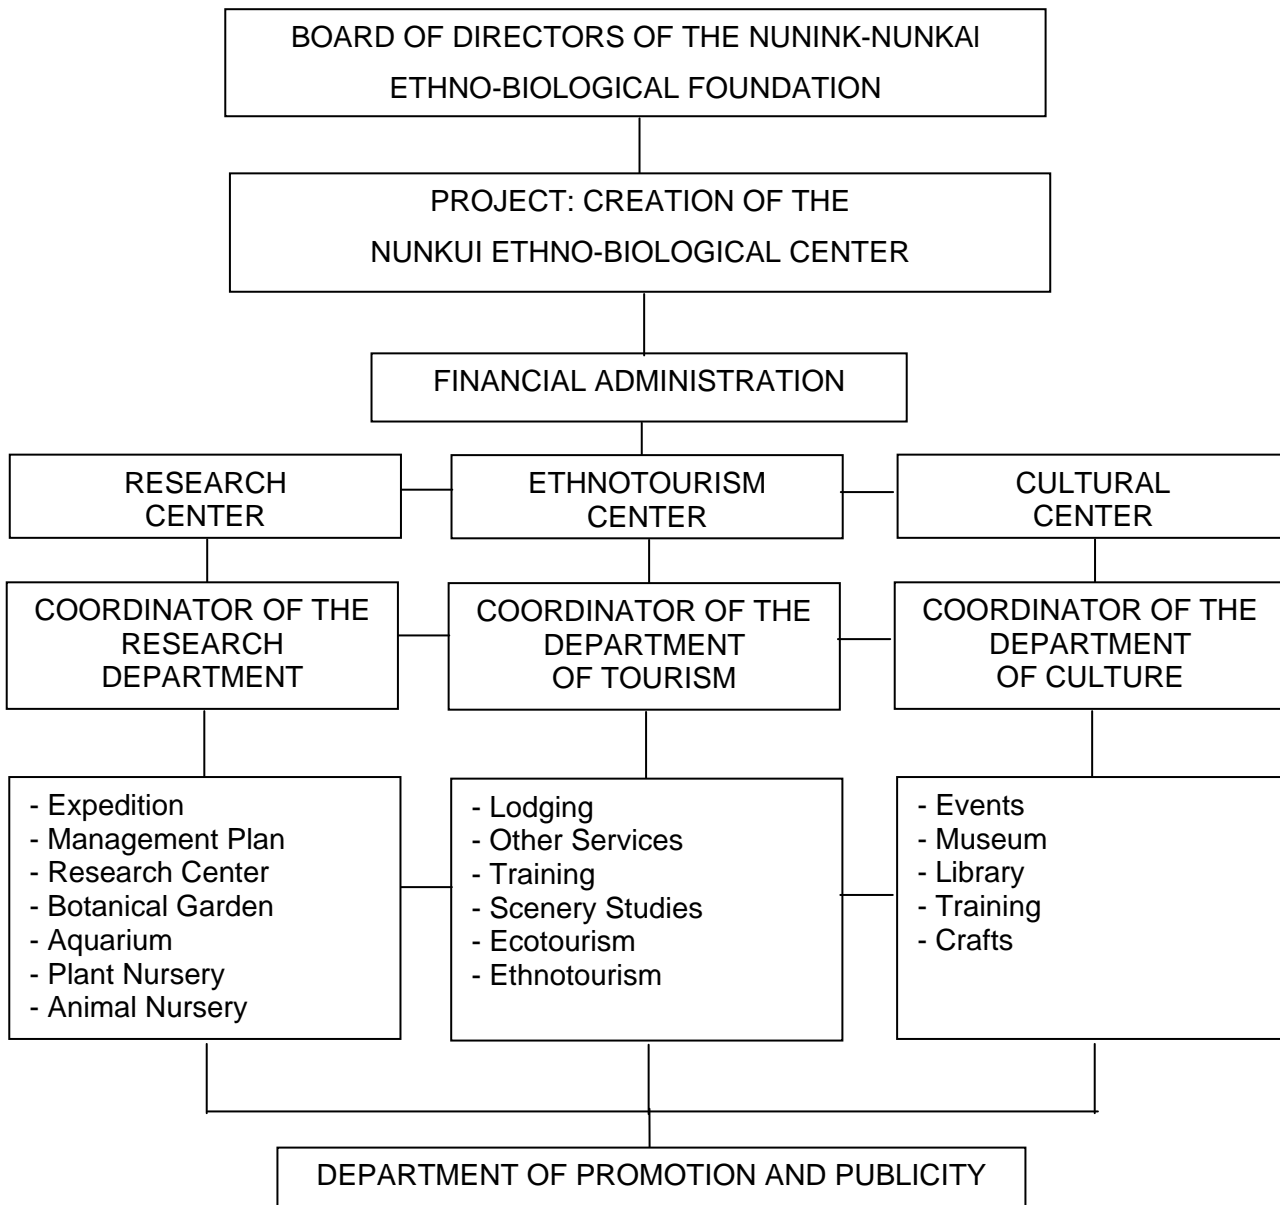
BOARD OF DIRECTORS OF THE NUNINK-NUNKAI ETHNO-BIOLOGICAL FOUNDATION

PROJECT: CREATION OF THE NUNKUI ETHNO-BIOLOGICAL CENTER

FINANCIAL ADMINISTRATION

RESEARCH CENTER

ETHNOTOURISM CENTER

CULTURAL CENTER

COORDINATOR OF THE RESEARCH DEPARTMENT

COORDINATOR OF THE DEPARTMENT OF TOURISM

COORDINATOR OF THE DEPARTMENT OF CULTURE

- Expedition
- Management Plan
- Research Center
- Botanical Garden
- Aquarium
- Plant Nursery
- Animal Nursery

- Lodging
- Other Services
- Training
- Scenery Studies
- Ecotourism
- Ethnotourism

- Events
- Museum
- Library
- Training
- Crafts

DEPARTMENT OF PROMOTION AND PUBLICITY